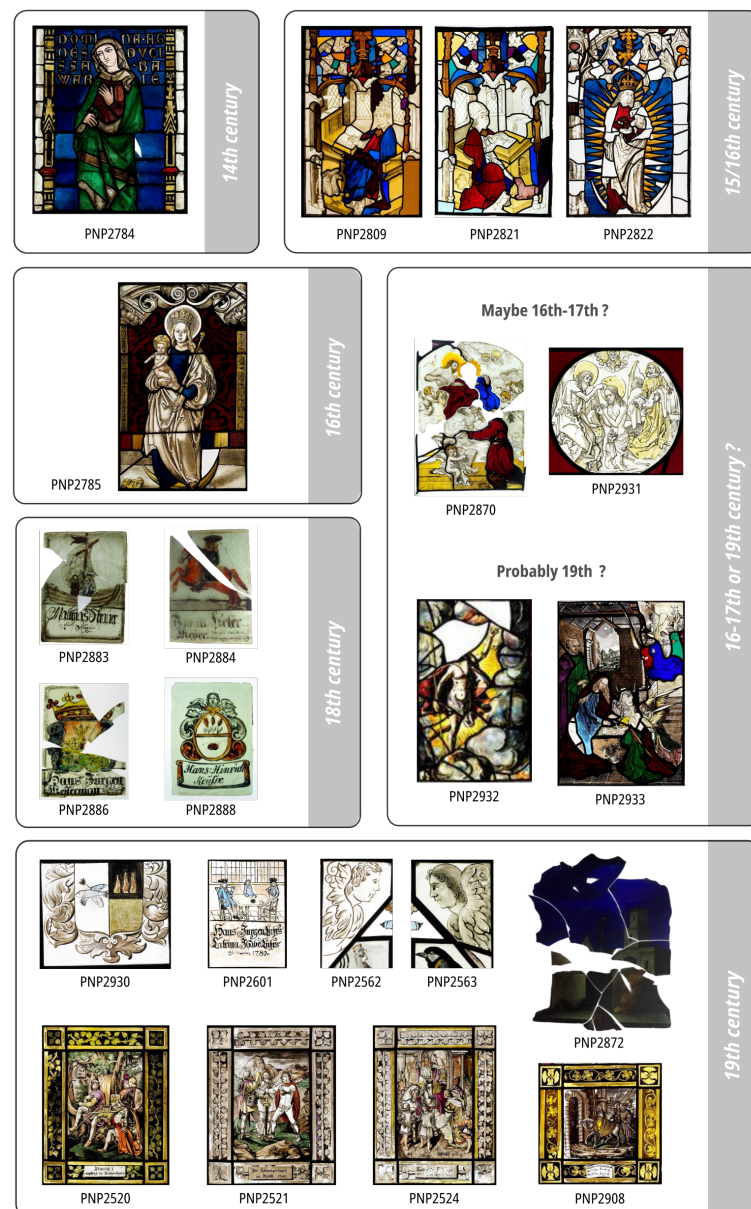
DOM NA AG DE OVCI SSA BA WAR IA

PNP2784

14th century

PNP2809 PNP2821 PNP2822

15/16th century

PNP2785

16th century

Maybe 16th-17th ?

PNP2870 PNP2931

Probably 19th ?

PNP2932 PNP2933

16-17th or 19th century ?

PNP2883 PNP2884

PNP2886 PNP2888

Hans Hinrich Keiffre

18th century

PNP2930 PNP2601 PNP2562 PNP2563

PNP2872

PNP2520 PNP2521 PNP2524 PNP2908

19th century